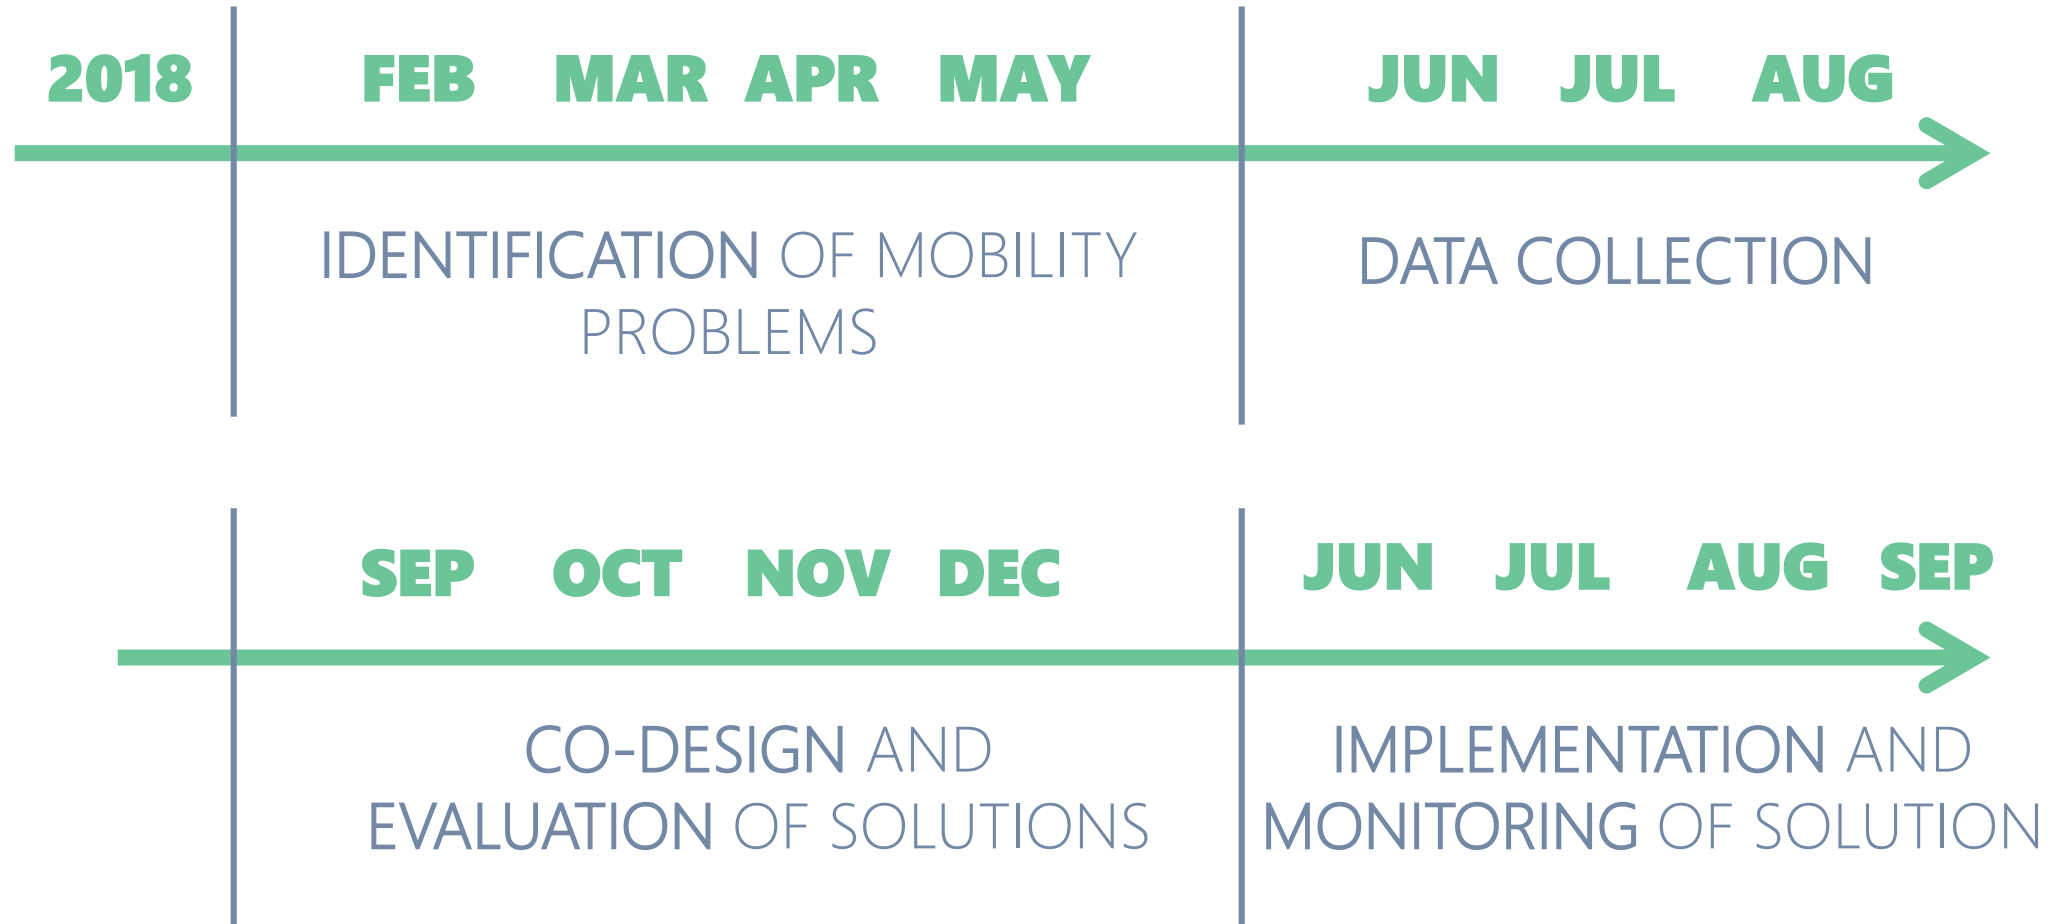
2018

FEB MAR APR MAY

IDENTIFICATION OF MOBILITY PROBLEMS

JUN JUL AUG

DATA COLLECTION

SEP OCT NOV DEC

CO-DESIGN AND EVALUATION OF SOLUTIONS

JUN JUL AUG SEP

IMPLEMENTATION AND MONITORING OF SOLUTION